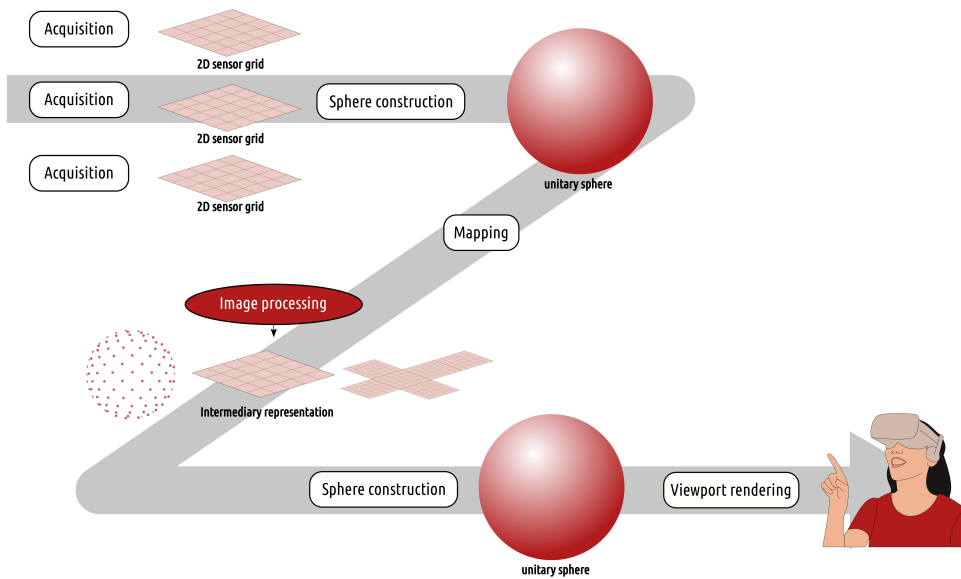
Acquisition

2D sensor grid

Acquisition

2D sensor grid

Sphere construction

unitary sphere

Acquisition

2D sensor grid

Mapping

Image processing

Intermediary representation

Sphere construction

Viewport rendering

unitary sphere